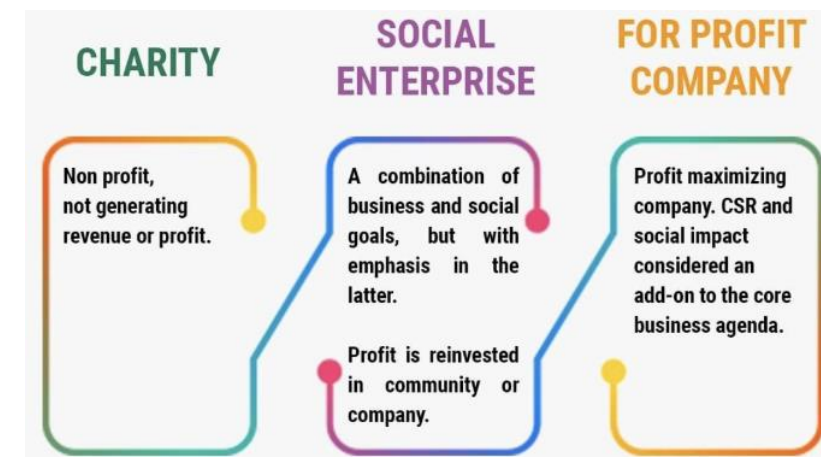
CHARITY

Non profit, not generating revenue or profit.

SOCIAL ENTERPRISE

A combination of business and social goals, but with emphasis in the latter.

Profit is reinvested in community or company.

FOR PROFIT COMPANY

Profit maximizing company. CSR and social impact considered an add-on to the core business agenda.